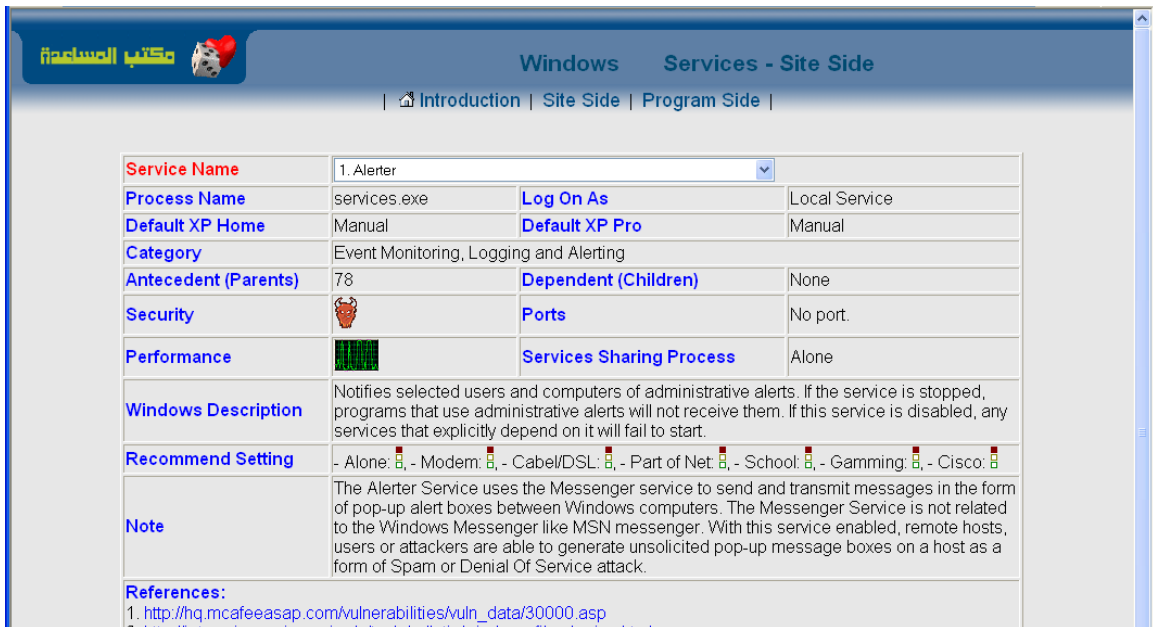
مكتب المساعدة

Windows Services - Site Side

| Introduction | Site Side | Program Side |

| Service Name | 1. Alerter | | |
|---|---|---|---|
| Process Name | services.exe | Log On As | Local Service |
| Default XP Home | Manual | Default XP Pro | Manual |
| Category | Event Monitoring, Logging and Alerting | | |
| Antecedent (Parents) | 78 | Dependent (Children) | None |
| Security | | Ports | No port. |
| Performance | | Services Sharing Process | Alone |
| Windows Description | Notifies selected users and computers of administrative alerts. If the service is stopped, programs that use administrative alerts will not receive them. If this service is disabled, any services that explicitly depend on it will fail to start. | | |
| Recommend Setting | - Alone: , - Modem: , - Cabel/DSL: , - Part of Net: , - School: , - Gamming: , - Cisco: | | |
| Note | The Alerter Service uses the Messenger service to send and transmit messages in the form of pop-up alert boxes between Windows computers. The Messenger Service is not related to the Windows Messenger like MSN messenger. With this service enabled, remote hosts, users or attackers are able to generate unsolicited pop-up message boxes on a host as a form of Spam or Denial Of Service attack. | | |

References:
1. http://hq.mcafeeasap.com/vulnerabilities/vuln_data/30000.asp
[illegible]